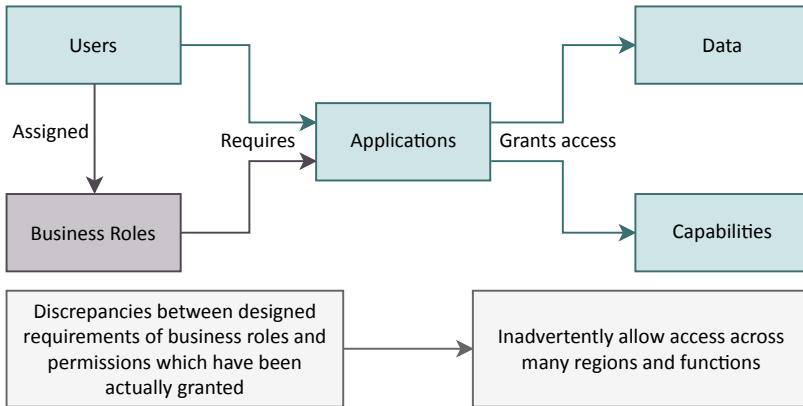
Users

Assigned

Business Roles

Requires

Applications

Grants access

Data

Capabilities

Discrepancies between designed requirements of business roles and permissions which have been actually granted

Inadvertently allow access across many regions and functions